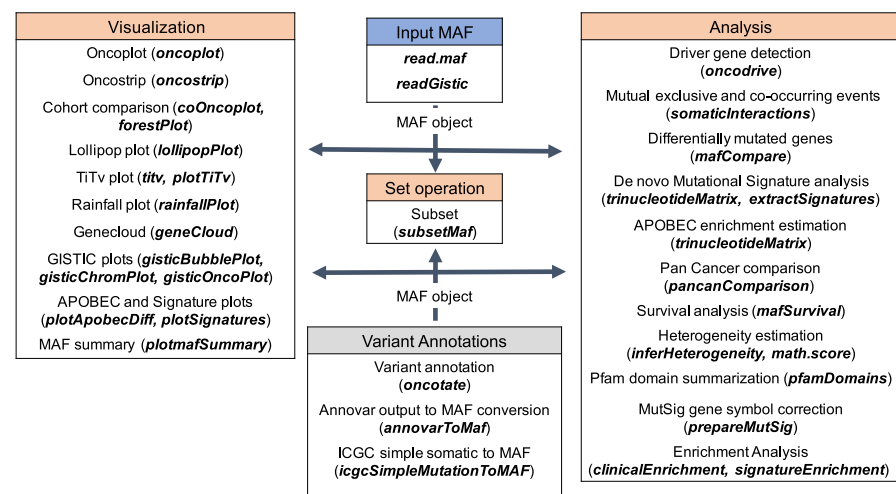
Visualization

Oncoplot (*oncoplot*)

Oncostrip (*oncostrip*)

Cohort comparison (*coOncoplot, forestPlot*)

Lollipop plot (*lollipopPlot*)

TiTv plot (*titv, plotTiTv*)

Rainfall plot (*rainfallPlot*)

Genecloud (*geneCloud*)

GISTIC plots (*gisticBubblePlot, gisticChromPlot, gisticOncoPlot*)

APOBEC and Signature plots (*plotApobecDiff, plotSignatures*)

MAF summary (*plotmafSummary*)

Input MAF

*read.maf*

*readGistic*

MAF object

Set operation

Subset (*subsetMaf*)

MAF object

Variant Annotations

Variant annotation (*oncotate*)

Annovar output to MAF conversion (*annovarToMaf*)

ICGC simple somatic to MAF (*icgcSimpleMutationToMAF*)

Analysis

Driver gene detection (*oncodrive*)

Mutual exclusive and co-occurring events (*somaticInteractions*)

Differentially mutated genes (*mafCompare*)

De novo Mutational Signature analysis (*trinucleotideMatrix, extractSignatures*)

APOBEC enrichment estimation (*trinucleotideMatrix*)

Pan Cancer comparison (*pancanComparison*)

Survival analysis (*mafSurvival*)

Heterogeneity estimation (*inferHeterogeneity, math.score*)

Pfam domain summarization (*pfamDomains*)

MutSig gene symbol correction (*prepareMutSig*)

Enrichment Analysis (*clinicalEnrichment, signatureEnrichment*)